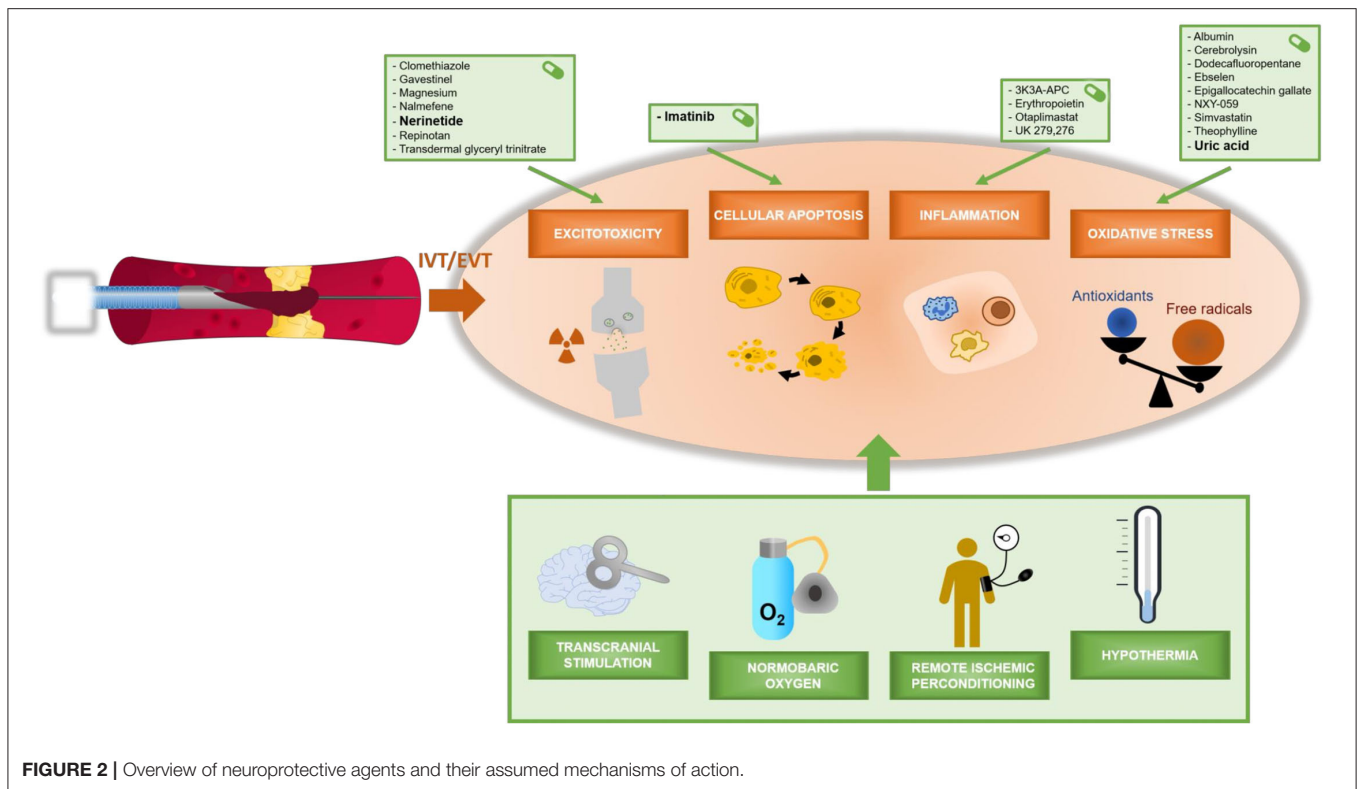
- Clomethiazole
- Gavestinel
- Magnesium
- Nalmefene
- **Nerinetide**
- Repinotan
- Transdermal glyceryl trinitrate

- **Imatinib**

- 3K3A-APC
- Erythropoietin
- Otaplimastat
- UK 279,276

- Albumin
- Cerebrolysin
- Dodecafluoropentane
- Ebselen
- Epigallocatechin gallate
- NXY-059
- Simvastatin
- Theophylline
- **Uric acid**

IVT/EVT

EXCITOTOXICITY

CELLULAR APOPTOSIS

INFLAMMATION

OXIDATIVE STRESS

Antioxidants

Free radicals

$O_2$

TRANSCRANIAL STIMULATION

NORMOBARIC OXYGEN

REMOTE ISCHEMIC PERCONDITIONING

HYPOTHERMIA

**FIGURE 2 |** Overview of neuroprotective agents and their assumed mechanisms of action.